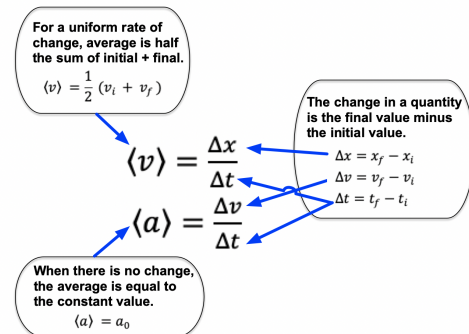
For a uniform rate of change, average is half the sum of initial + final.

$\langle v \rangle = \frac{1}{2}(v_i + v_f)$

The change in a quantity is the final value minus the initial value.

$\Delta x = x_f - x_i$

$\Delta v = v_f - v_i$

$\Delta t = t_f - t_i$

$\langle v \rangle = \frac{\Delta x}{\Delta t}$

$\langle a \rangle = \frac{\Delta v}{\Delta t}$

When there is no change, the average is equal to the constant value.

$\langle a \rangle = a_0$